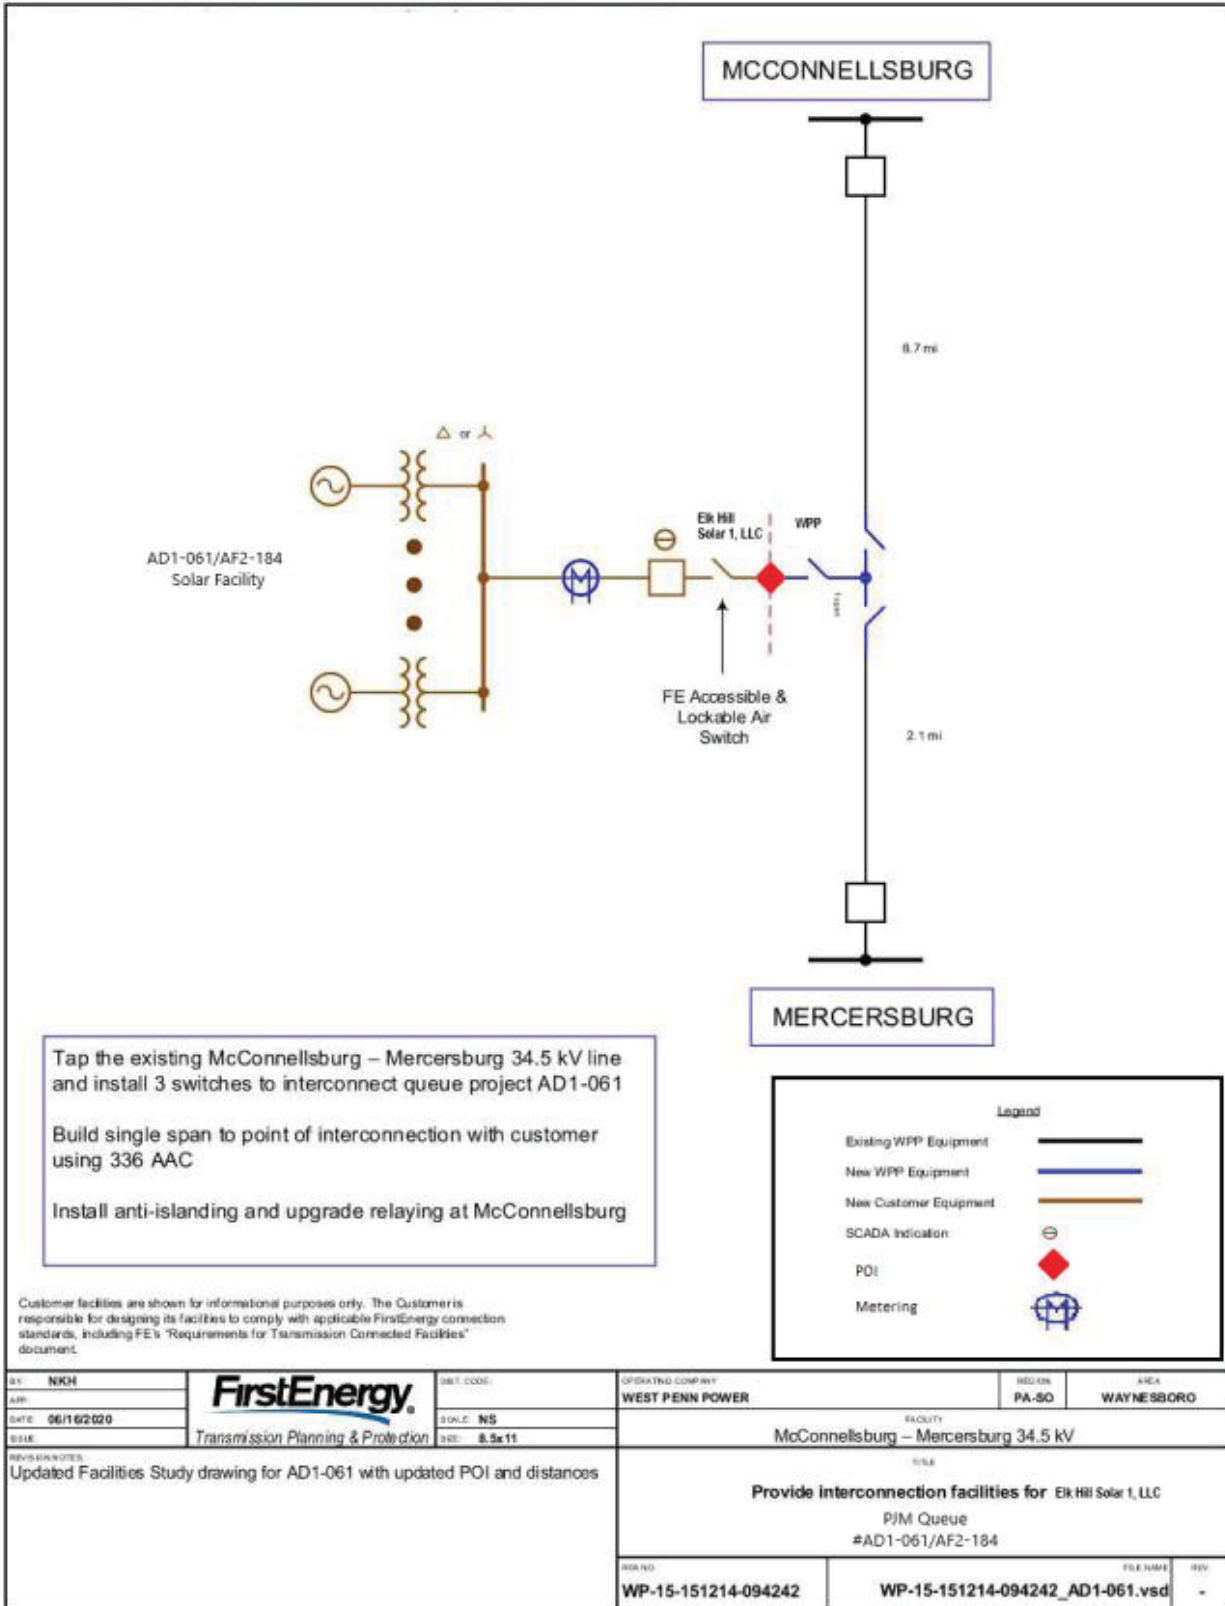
MCCONNELLSBURG

8.7 mi

△ or ⅄

AD1-061/AF2-184
Solar Facility

Elk Hill
Solar 1, LLC

WPP

Tapel

FE Accessible &
Lockable Air
Switch

2.1 mi

MERCERSBURG

Tap the existing McConnellsburg – Mercersburg 34.5 kV line and install 3 switches to interconnect queue project AD1-061

Build single span to point of interconnection with customer using 336 AAC

Install anti-islanding and upgrade relaying at McConnellsburg

Legend

Existing WPP Equipment
New WPP Equipment
New Customer Equipment
SCADA Indication
POI
Metering

Customer facilities are shown for informational purposes only. The Customer is responsible for designing its facilities to comply with applicable FirstEnergy connection standards, including FE's "Requirements for Transmission Connected Facilities" document.

| BY: NKH | FirstEnergy. Transmission Planning & Protection | DIST. CODE: | OPERATING COMPANY WEST PENN POWER | REGION PA-SO | AREA WAYNESBORO |
|---|---|---|---|---|---|
| APP: | | | | | |
| DATE: 06/16/2020 | | SCALE: NS | FACILITY McConnellsburg – Mercersburg 34.5 kV | | |
| ISSUE: | | SIZE: 8.5x11 | | | |

REVISION NOTES:
Updated Facilities Study drawing for AD1-061 with updated POI and distances

TITLE
Provide interconnection facilities for Elk Hill Solar 1, LLC
PJM Queue
#AD1-061/AF2-184

DWG NO. WP-15-151214-094242
FILE NAME WP-15-151214-094242_AD1-061.vsd
REV -